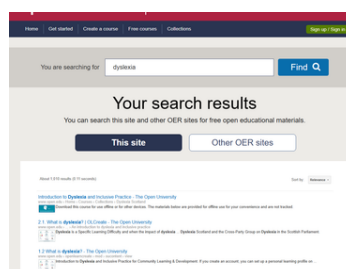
Home Get started Create a course Free courses Collections Sign up / Sign in

You are searching for dyslexia Find

Your search results

You can search this site and other OER sites for free open educational materials.

This site Other OER sites

About 1,610 results (0.11 seconds) Sort by: Relevance

Introduction to Dyslexia and Inclusive Practice - The Open University
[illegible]
Download this course for use offline or for other devices. The materials below are provided for offline use for your convenience and are not tracked.

2.1 What is dyslexia? | OLCreate - The Open University
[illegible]
Dyslexia is a Specific Learning Difficulty and often the impact of dyslexia ... Dyslexia Scotland and the Cross-Party Group on Dyslexia in the Scottish Parliament.

1.2 What is dyslexia? - The Open University
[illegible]
Introduction to Dyslexia and Inclusive Practice for Community Learning & Development. If you create an account, you can set up a personal learning profile on ...